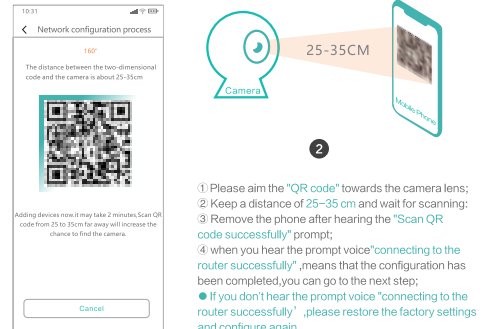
10:31

Network configuration process

160'

The distance between the two-dimensional code and the camera is about 25-35cm

Adding devices now.it may take 2 minutes,Scan QR code from 25 to 35cm far away will increase the chance to find the camera.

Cancel

Camera

25-35CM

Mobile Phone

2

① Please aim the "QR code" towards the camera lens;
② Keep a distance of 25~35 cm and wait for scanning:
③ Remove the phone after hearing the "Scan QR code successfully" prompt;
④ when you hear the prompt voice"connecting to the router successfully" ,means that the configuration has been completed,you can go to the next step;
● If you don't hear the prompt voice "connecting to the router successfully' ,please restore the factory settings and configure again.